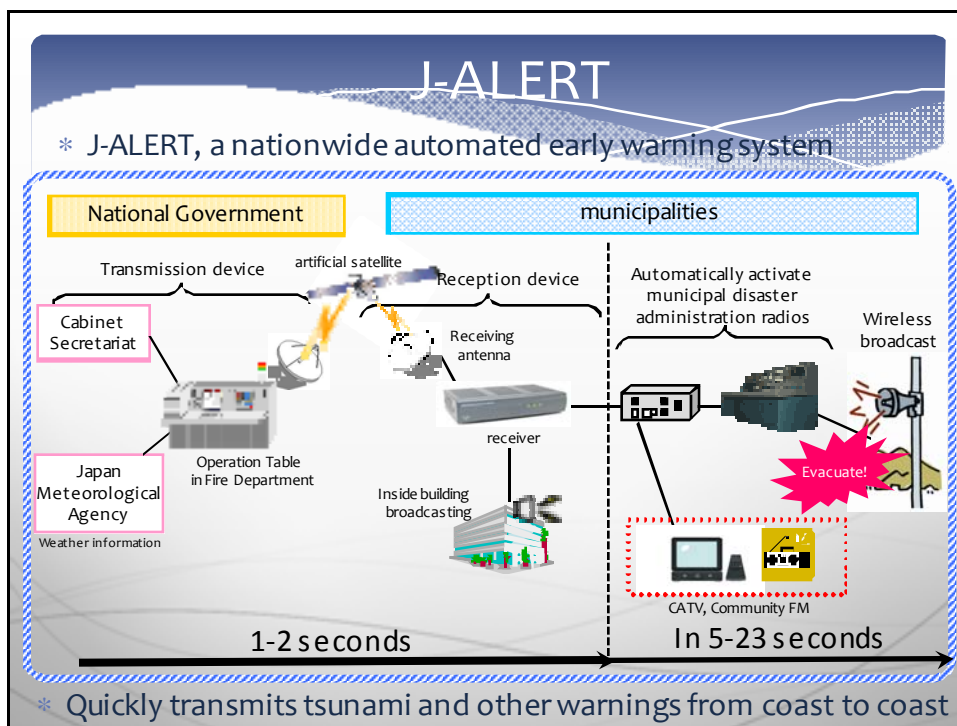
J-ALERT

* J-ALERT, a nationwide automated early warning system

National Government

municipalities

Transmission device

artificial satellite

Reception device

Automatically activate municipal disaster administration radios

Cabinet Secretariat

Receiving antenna

Wireless broadcast

receiver

Operation Table in Fire Department

Japan Meteorological Agency

Weather information

Inside building broadcasting

Evacuate!

CATV, Community FM

1-2 seconds

In 5-23 seconds

* Quickly transmits tsunami and other warnings from coast to coast